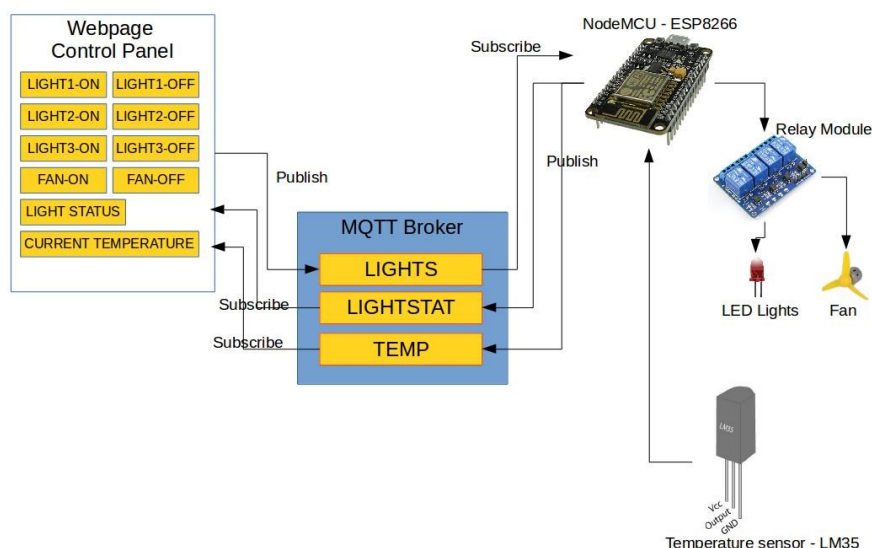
Webpage
Control Panel

LIGHT1-ON
LIGHT1-OFF
LIGHT2-ON
LIGHT2-OFF
LIGHT3-ON
LIGHT3-OFF
FAN-ON
FAN-OFF
LIGHT STATUS
CURRENT TEMPERATURE

Publish

Subscribe

Subscribe

MQTT Broker

LIGHTS
LIGHTSTAT
TEMP

Subscribe

Publish

NodeMCU - ESP8266

Relay Module

LED Lights

Fan

LM35

Vcc
Output
GND

Temperature sensor - LM35